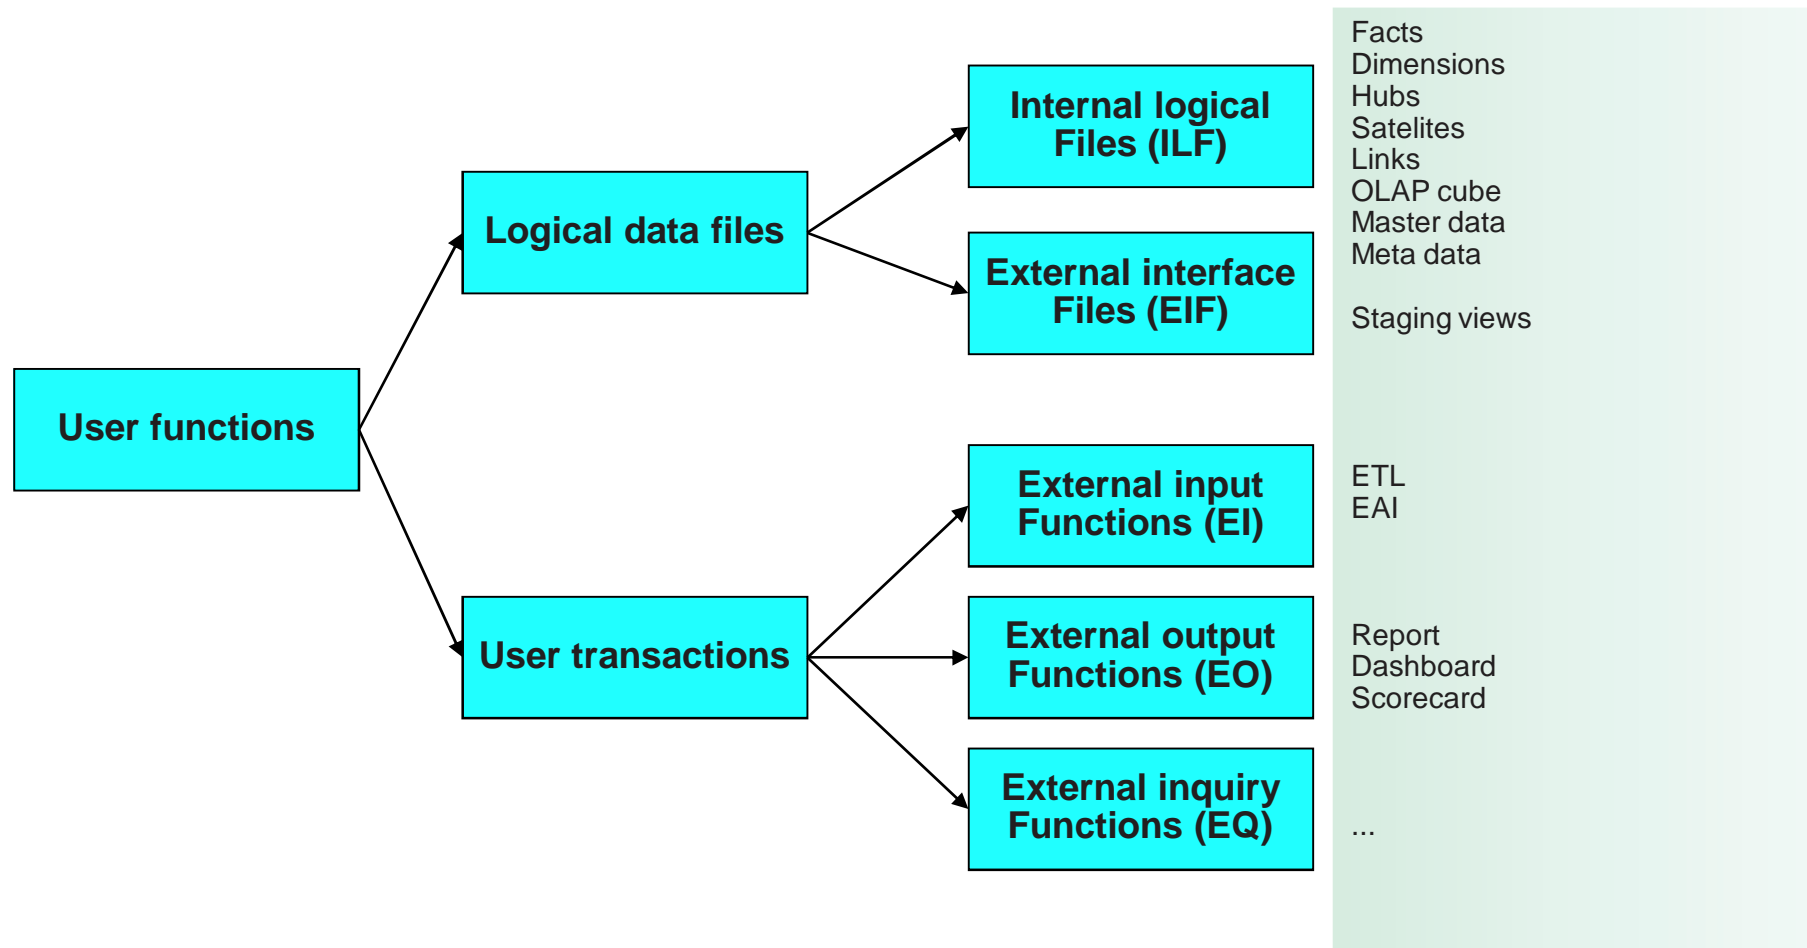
User functions

Logical data files

User transactions

Internal logical Files (ILF)

External interface Files (EIF)

External input Functions (EI)

External output Functions (EO)

External inquiry Functions (EQ)

Facts
Dimensions
Hubs
Satelites
Links
OLAP cube
Master data
Meta data

Staging views

ETL
EAI

Report
Dashboard
Scorecard

...